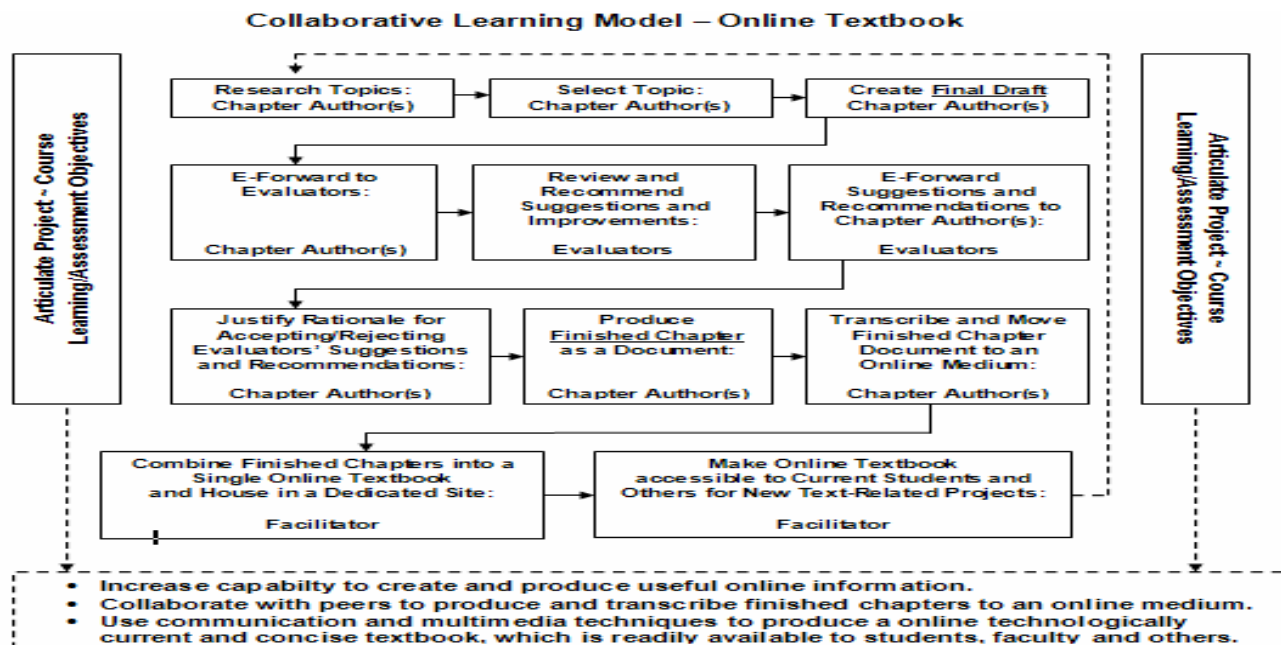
Collaborative Learning Model – Online Textbook

Articulate Project ~ Course Learning/Assessment Objectives

Research Topics: Chapter Author(s)

Select Topic: Chapter Author(s)

Create Final Draft Chapter Author(s)

E-Forward to Evaluators: Chapter Author(s)

Review and Recommend Suggestions and Improvements: Evaluators

E-Forward Suggestions and Recommendations to Chapter Author(s): Evaluators

Justify Rationale for Accepting/Rejecting Evaluators' Suggestions and Recommendations: Chapter Author(s)

Produce Finished Chapter as a Document: Chapter Author(s)

Transcribe and Move Finished Chapter Document to an Online Medium: Chapter Author(s)

Combine Finished Chapters into a Single Online Textbook and House in a Dedicated Site: Facilitator

Make Online Textbook accessible to Current Students and Others for New Text-Related Projects: Facilitator

Articulate Project ~ Course Learning/Assessment Objectives

- Increase capabilty to create and produce useful online information.
- Collaborate with peers to produce and transcribe finished chapters to an online medium.
- Use communication and multimedia techniques to produce a online technologically current and concise textbook, which is readily available to students, faculty and others.